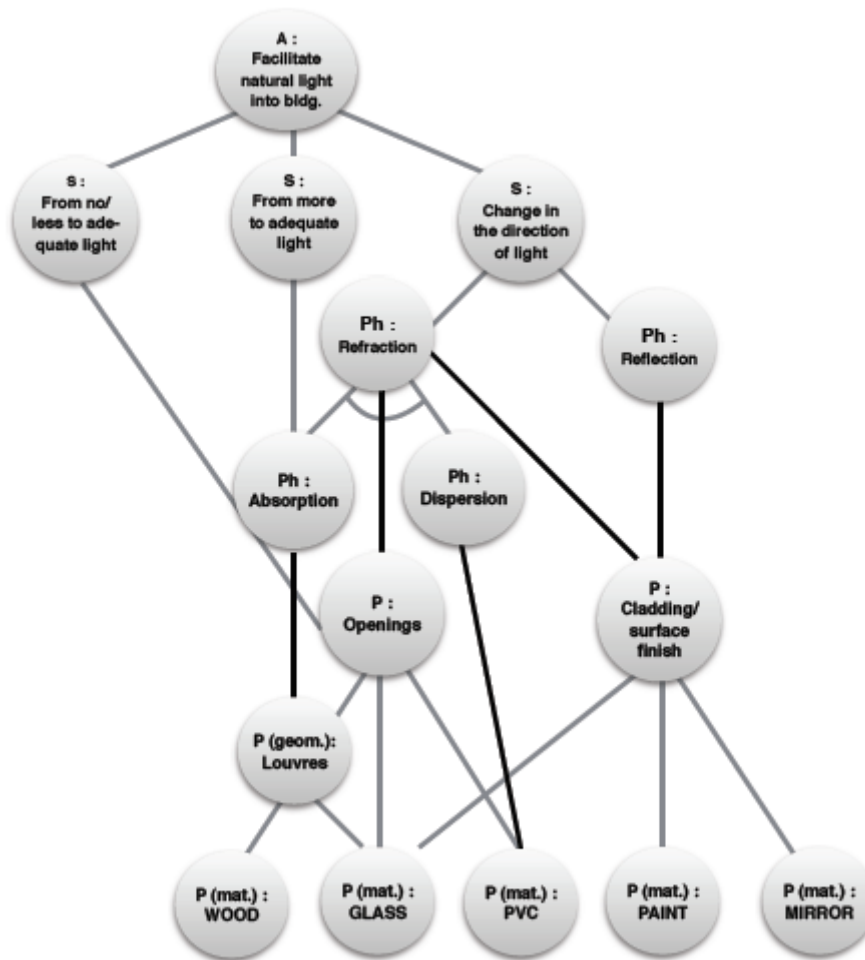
A : Facilitate natural light into bldg.

S : From no/ less to adequate light

S : From more to adequate light

S : Change in the direction of light

Ph : Refraction

Ph : Reflection

Ph : Absorption

Ph : Dispersion

P : Openings

P : Cladding/ surface finish

P (geom.): Louvres

P (mat.) : WOOD

P (mat.) : GLASS

P (mat.) : PVC

P (mat.) : PAINT

P (mat.) : MIRROR